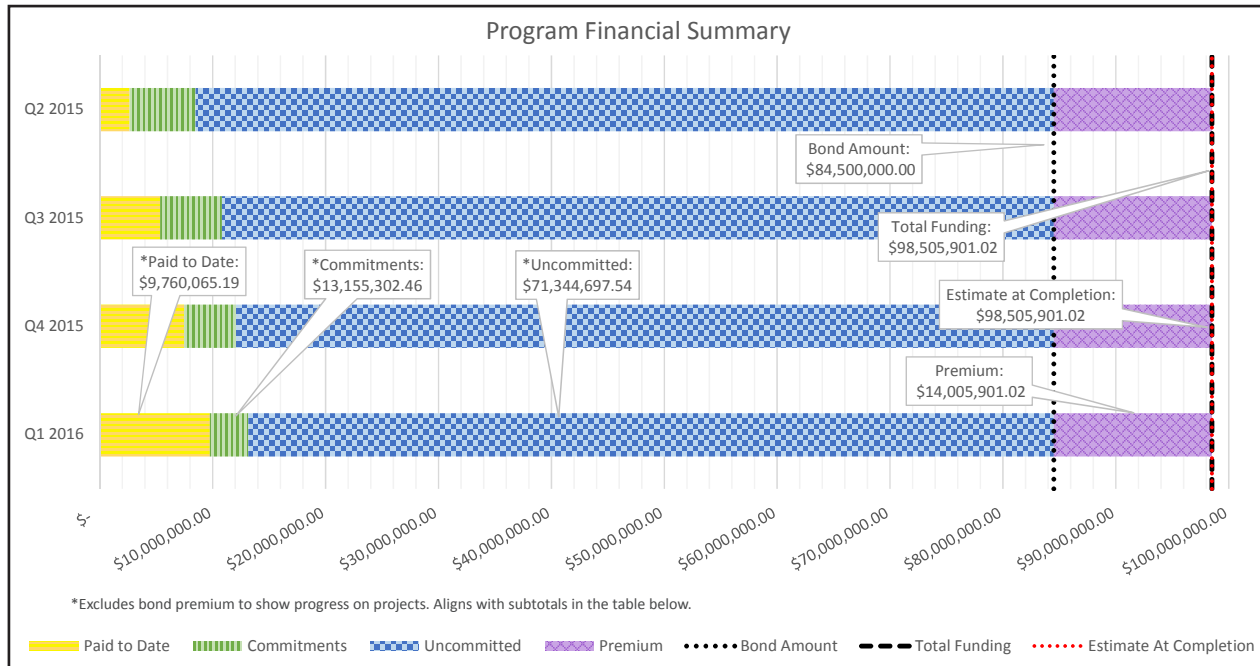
Program Financial Summary

Q2 2015

Q3 2015

Q4 2015

Q1 2016

Bond Amount:
$84,500,000.00

Total Funding:
$98,505,901.02

*Paid to Date:
$9,760,065.19

*Commitments:
$13,155,302.46

*Uncommitted:
$71,344,697.54

Estimate at Completion:
$98,505,901.02

Premium:
$14,005,901.02

$-

$10,000,000.00

$20,000,000.00

$30,000,000.00

$40,000,000.00

$50,000,000.00

$60,000,000.00

$70,000,000.00

$80,000,000.00

$90,000,000.00

$100,000,000.00

*Excludes bond premium to show progress on projects. Aligns with subtotals in the table below.

Paid to Date Commitments Uncommitted Premium Bond Amount Total Funding Estimate At Completion